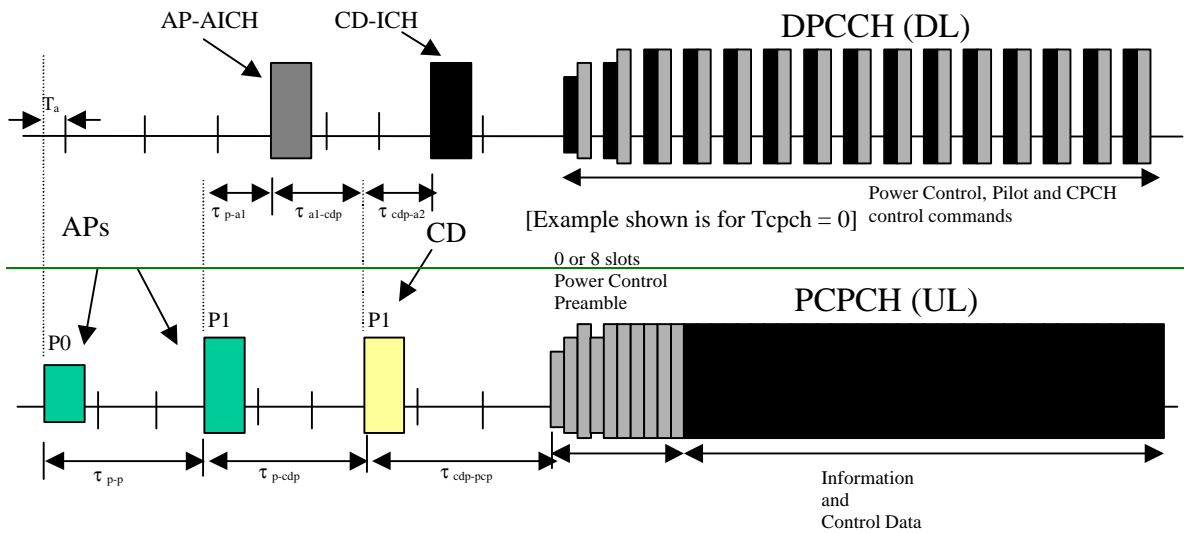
AP-AICH

CD-ICH

DPCCH (DL)

$T_a$

$\tau_{p\text{-}a1}$

$\tau_{a1\text{-}cdp}$

$\tau_{cdp\text{-}a2}$

Power Control, Pilot and CPCH control commands

APs

[Example shown is for Tcpch = 0]

CD

0 or 8 slots Power Control Preamble

PCPCH (UL)

P0

P1

P1

$\tau_{p\text{-}p}$

$\tau_{p\text{-}cdp}$

$\tau_{cdp\text{-}pcp}$

Information and Control Data